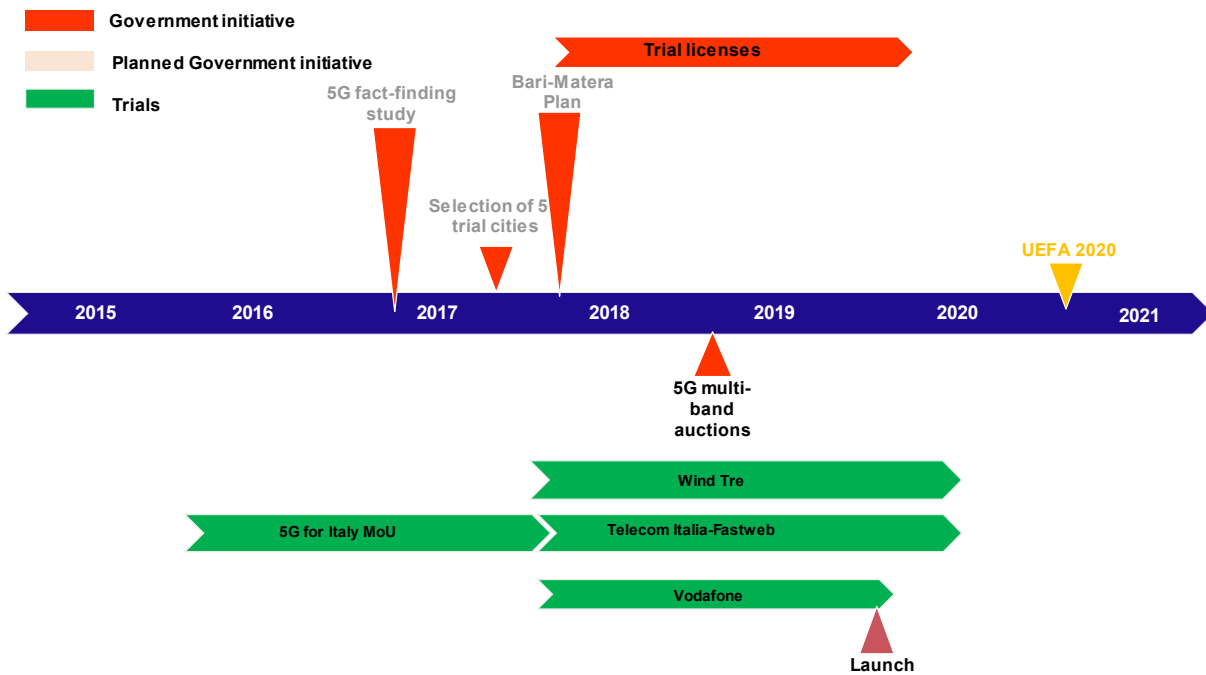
Government initiative

Planned Government initiative

Trials

Trial licenses

5G fact-finding study

Bari-Matera Plan

Selection of 5 trial cities

UEFA 2020

2015

2016

2017

2018

2019

2020

2021

5G multi-band auctions

Wind Tre

5G for Italy MoU

Telecom Italia-Fastweb

Vodafone

Launch